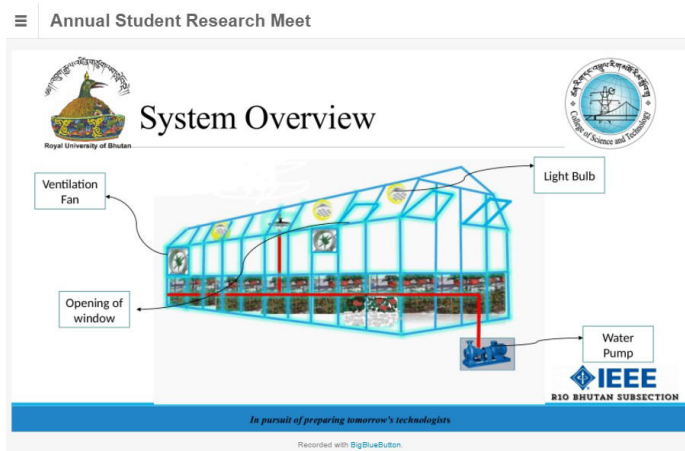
Annual Student Research Meet

Royal University of Bhutan

System Overview

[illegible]

College of Science and Technology

Ventilation Fan

Light Bulb

Opening of window

Water Pump

IEEE

R10 BHUTAN SUBSECTION

In pursuit of preparing tomorrow's technologists

Recorded with BigBlueButton.